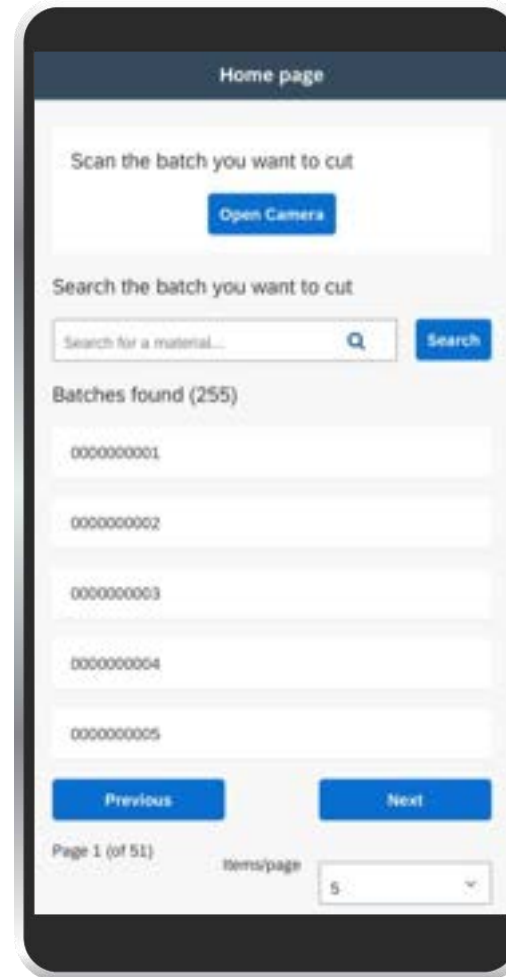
Home page

Scan the batch you want to cut

Open Camera

Search the batch you want to cut

Search for a material...

Search

Batches found (255)

0000000001

0000000002

0000000003

0000000004

0000000005

Previous

Next

Page 1 (of 51)

Items/page

5